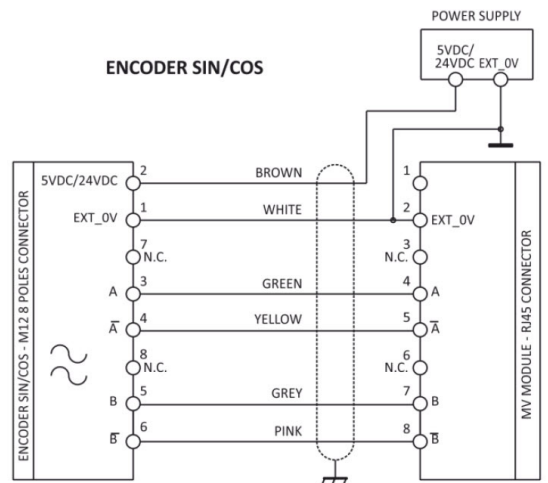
POWER SUPPLY

5VDC/
24VDC EXT_0V

ENCODER SIN/COS

ENCODER SIN/COS - M12 8 POLES CONNECTOR

5VDC/24VDC 2
EXT_0V 1
7 N.C.
A 3
$\overline{A}$ 4
8 N.C.
B 5
$\overline{B}$ 6

BROWN
WHITE
GREEN
YELLOW
GREY
PINK

1
2 EXT_0V
3 N.C.
4 A
5 $\overline{A}$
6 N.C.
7 B
8 $\overline{B}$

MV MODULE - RJ45 CONNECTOR